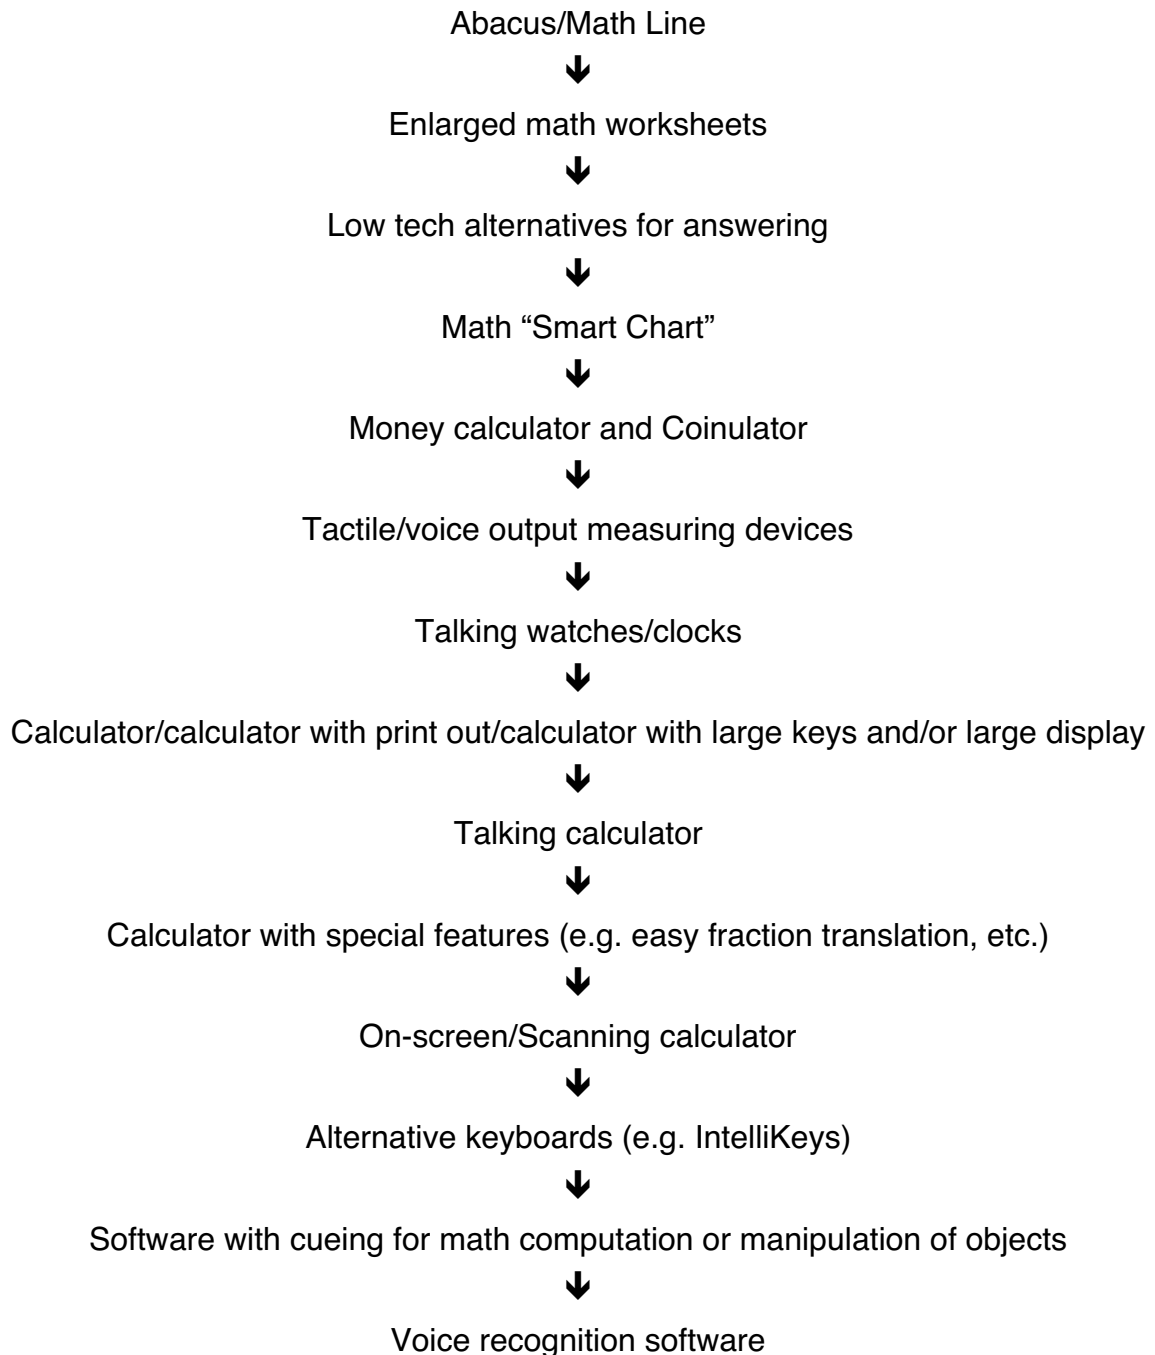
Abacus/Math Line
↓
Enlarged math worksheets
↓
Low tech alternatives for answering
↓
Math “Smart Chart”
↓
Money calculator and Coinulator
↓
Tactile/voice output measuring devices
↓
Talking watches/clocks
↓
Calculator/calculator with print out/calculator with large keys and/or large display
↓
Talking calculator
↓
Calculator with special features (e.g. easy fraction translation, etc.)
↓
On-screen/Scanning calculator
↓
Alternative keyboards (e.g. IntelliKeys)
↓
Software with cueing for math computation or manipulation of objects
↓
Voice recognition software